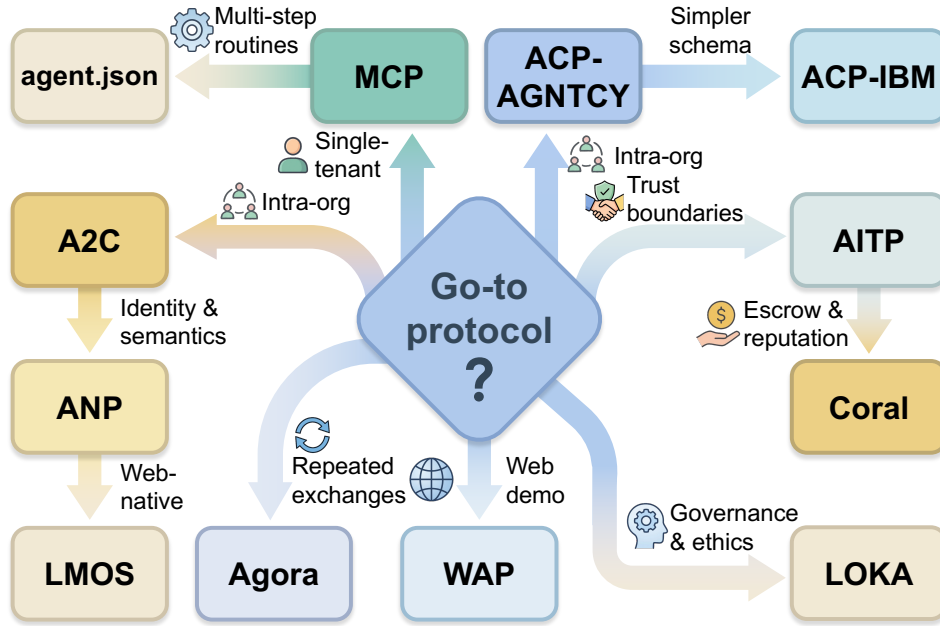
Multi-step routines

agent.json

MCP

ACP-AGNTCY

Simpler schema

ACP-IBM

Single-tenant

Intra-org

Intra-org

Trust boundaries

A2C

AITP

Go-to protocol ?

Identity & semantics

Escrow & reputation

ANP

Coral

Web-native

Repeated exchanges

Web demo

Governance & ethics

LMOS

Agora

WAP

LOKA